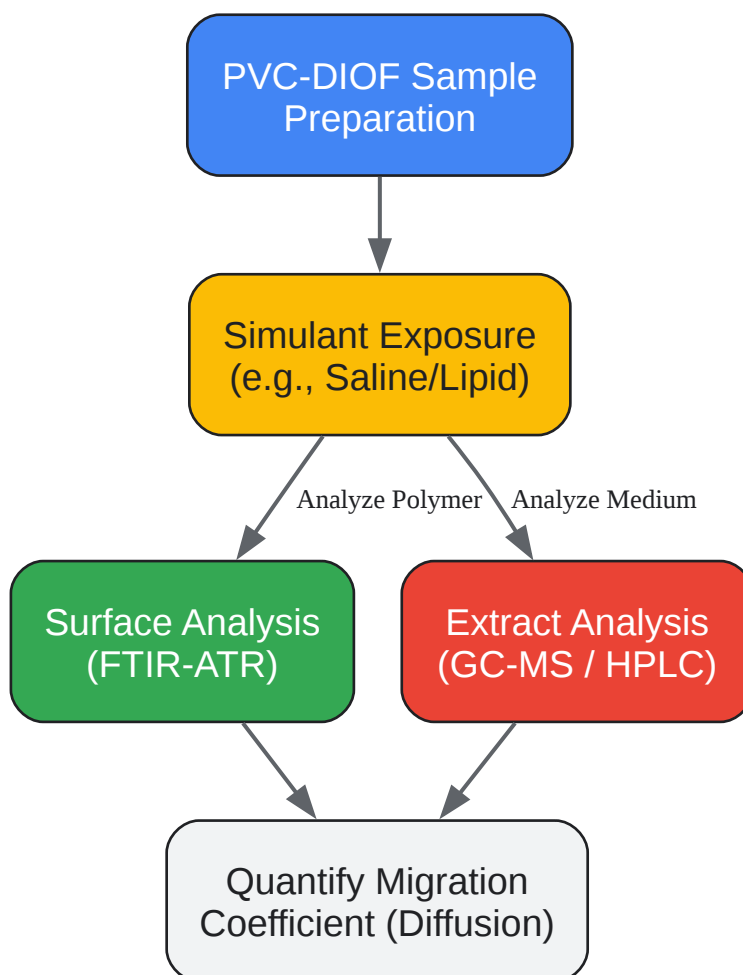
PVC-DIOF Sample Preparation

Simulant Exposure (e.g., Saline/Lipid)

Analyze Polymer

Analyze Medium

Surface Analysis (FTIR-ATR)

Extract Analysis (GC-MS / HPLC)

Quantify Migration Coefficient (Diffusion)